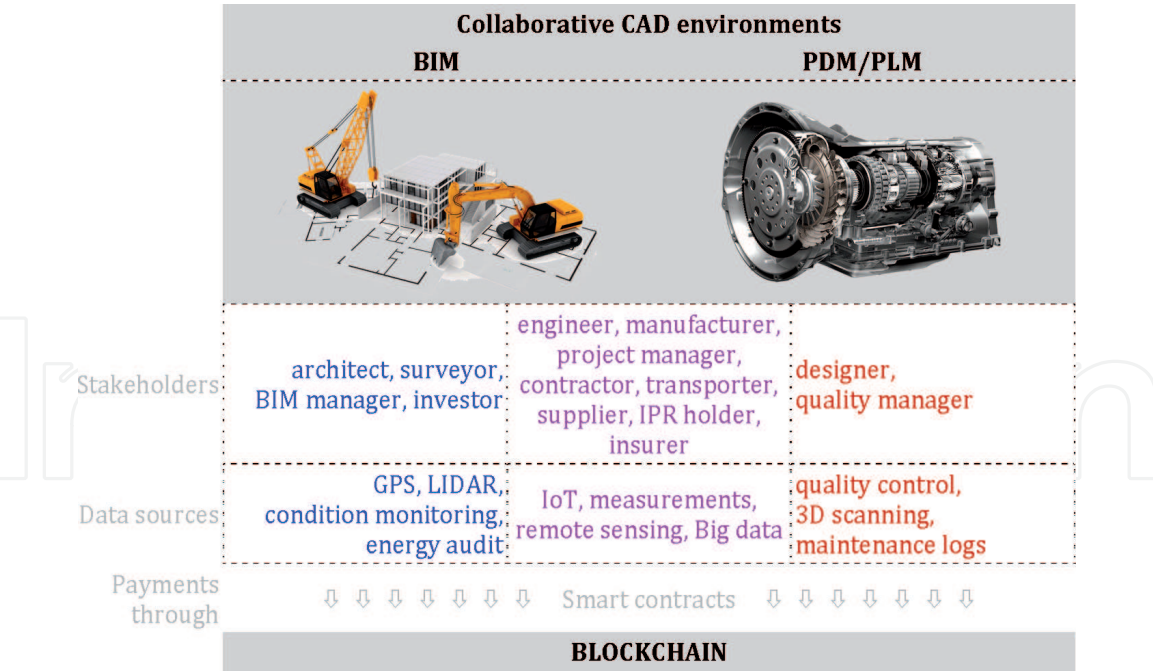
Collaborative CAD environments

| | BIM | | PDM/PLM |
|---|---|---|---|
| Stakeholders | architect, surveyor, BIM manager, investor | engineer, manufacturer, project manager, contractor, transporter, supplier, IPR holder, insurer | designer, quality manager |
| Data sources | GPS, LIDAR, condition monitoring, energy audit | IoT, measurements, remote sensing, Big data | quality control, 3D scanning, maintenance logs |

Payments through Smart contracts

BLOCKCHAIN